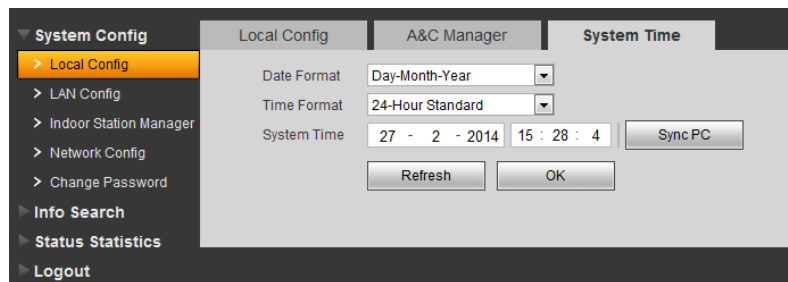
System Config
> Local Config
> LAN Config
> Indoor Station Manager
> Network Config
> Change Password
Info Search
Status Statistics
Logout

Local Config | A&C Manager | System Time

Date Format Day-Month-Year
Time Format 24-Hour Standard
System Time 27 - 2 - 2014 15 : 28 : 4 Sync PC
Refresh OK